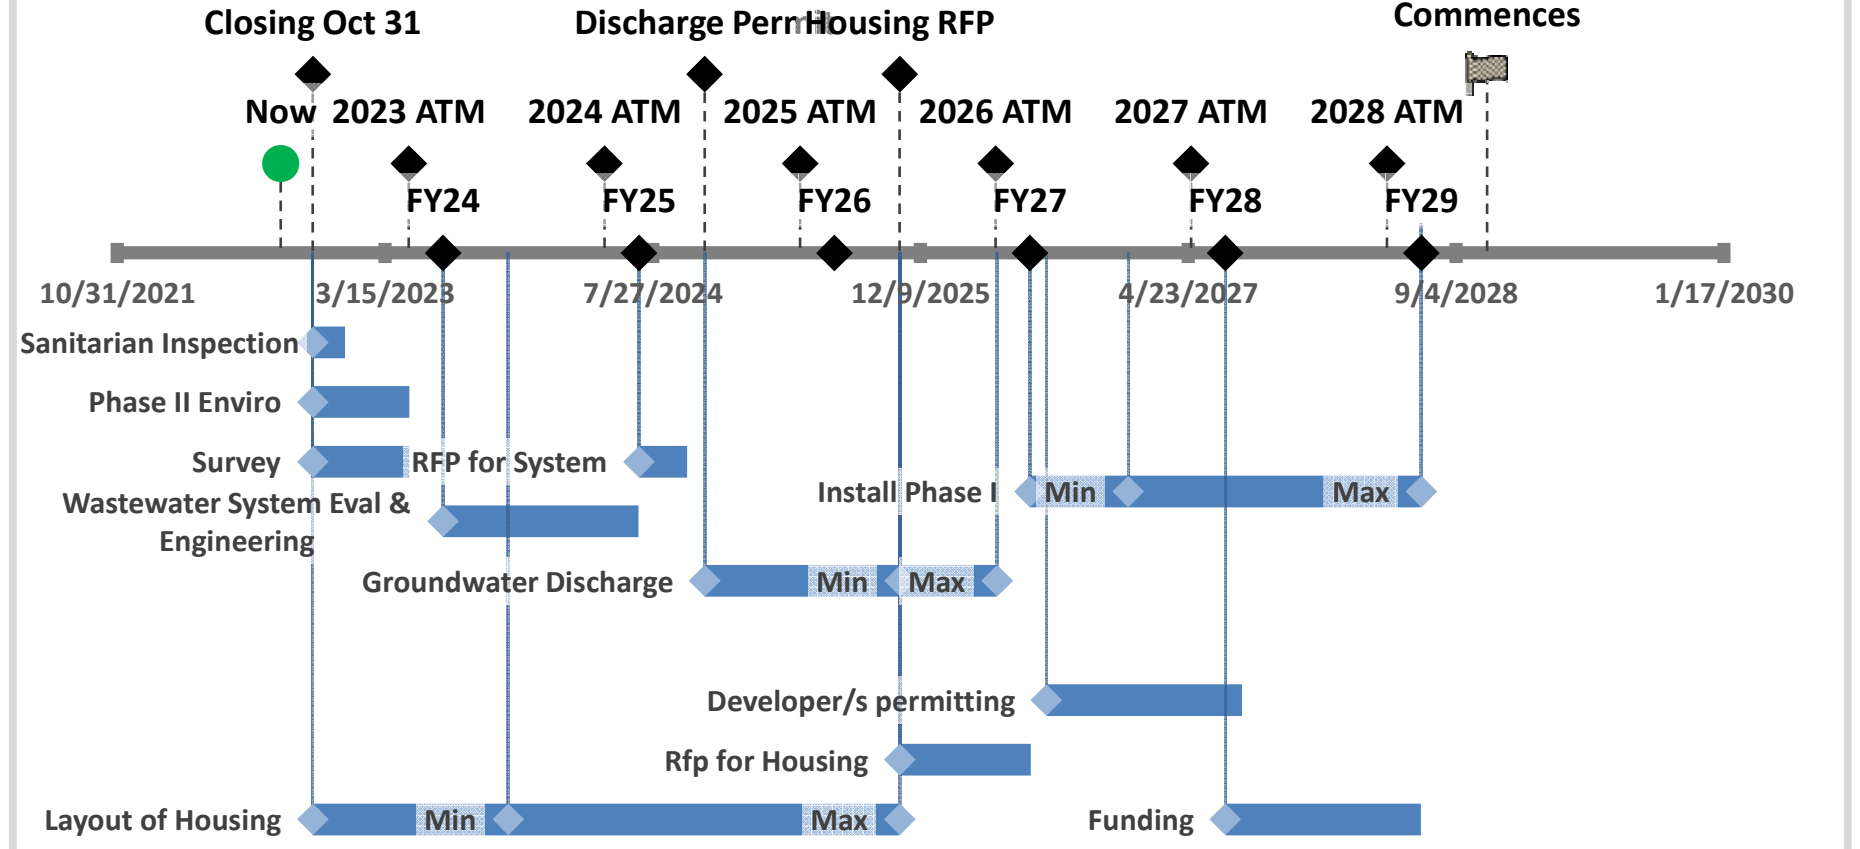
Closing Oct 31

Discharge Perm Housing RFP

Commences

Now

2023 ATM

2024 ATM

2025 ATM

2026 ATM

2027 ATM

2028 ATM

FY24

FY25

FY26

FY27

FY28

FY29

10/31/2021

3/15/2023

7/27/2024

12/9/2025

4/23/2027

9/4/2028

1/17/2030

Sanitarian Inspection

Phase II Enviro

Survey

RFP for System

Install Phase I

Min

Max

Wastewater System Eval & Engineering

Groundwater Discharge

Min

Max

Developer/s permitting

Rfp for Housing

Layout of Housing

Min

Max

Funding